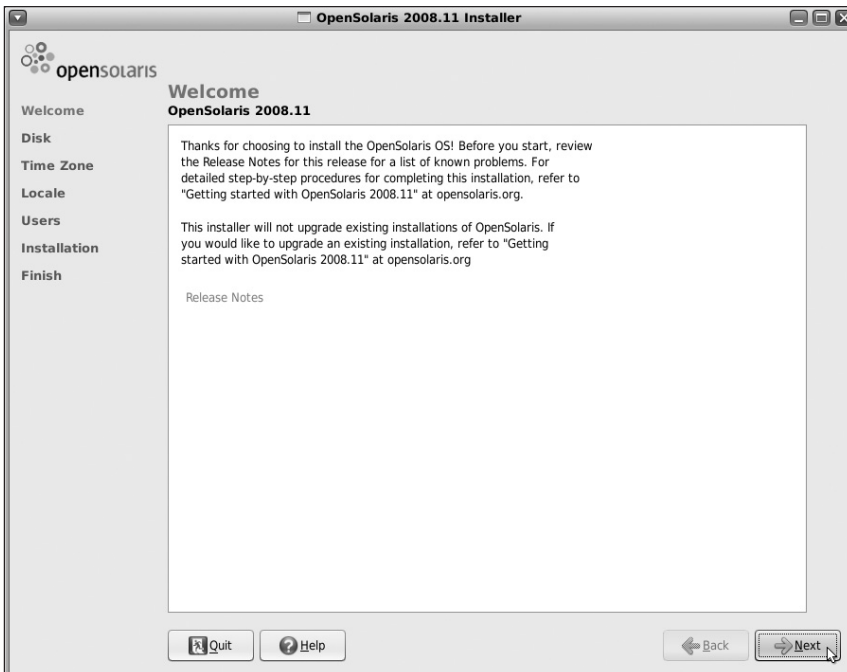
OpenSolaris 2008.11 Installer

opensolaris

Welcome
Disk
Time Zone
Locale
Users
Installation
Finish

Welcome
OpenSolaris 2008.11

Thanks for choosing to install the OpenSolaris OS! Before you start, review the Release Notes for this release for a list of known problems. For detailed step-by-step procedures for completing this installation, refer to "Getting started with OpenSolaris 2008.11" at opensolaris.org.

This installer will not upgrade existing installations of OpenSolaris. If you would like to upgrade an existing installation, refer to "Getting started with OpenSolaris 2008.11" at opensolaris.org

Release Notes

Quit
Help
Back
Next